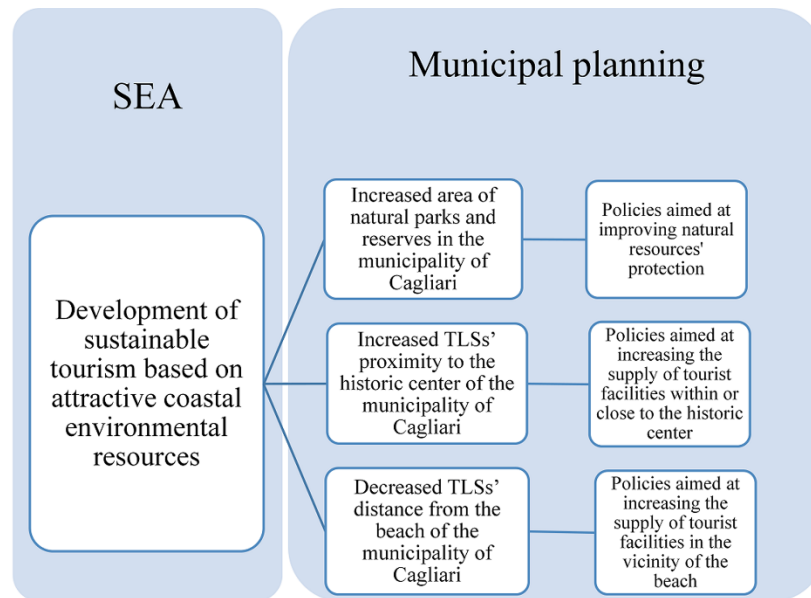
SEA

Municipal planning

Development of sustainable tourism based on attractive coastal environmental resources

Increased area of natural parks and reserves in the municipality of Cagliari

Policies aimed at improving natural resources' protection

Increased TLSs' proximity to the historic center of the municipality of Cagliari

Policies aimed at increasing the supply of tourist facilities within or close to the historic center

Decreased TLSs' distance from the beach of the municipality of Cagliari

Policies aimed at increasing the supply of tourist facilities in the vicinity of the beach